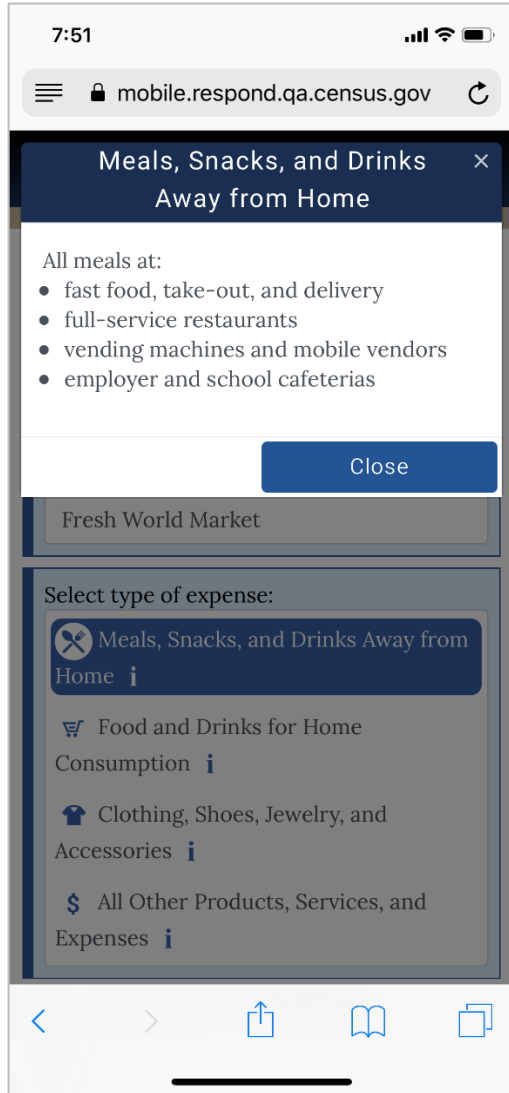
7:51

mobile.respond.qa.census.gov

Meals, Snacks, and Drinks Away from Home

×

All meals at:
- fast food, take-out, and delivery
- full-service restaurants
- vending machines and mobile vendors
- employer and school cafeterias

Close

Fresh World Market

Select type of expense:

Meals, Snacks, and Drinks Away from Home i

Food and Drinks for Home Consumption i

Clothing, Shoes, Jewelry, and Accessories i

$ All Other Products, Services, and Expenses i